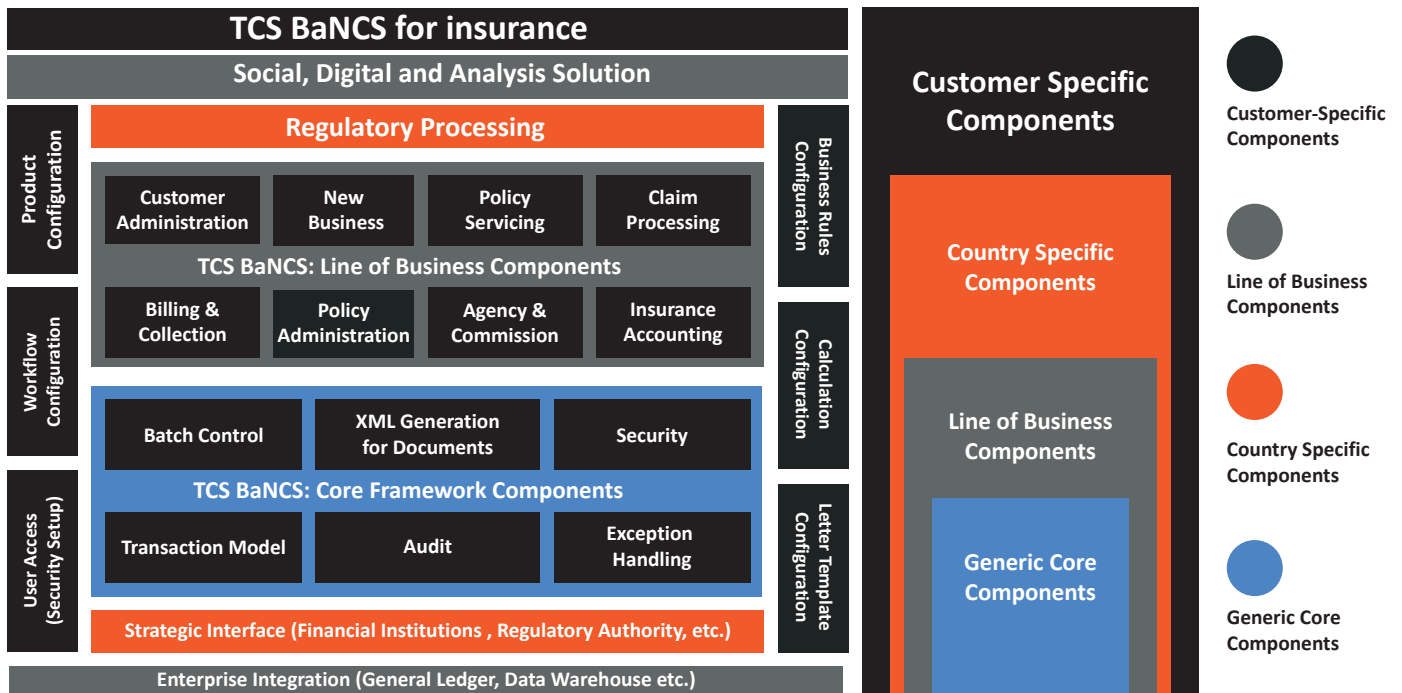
TCS BaNCS for insurance

Social, Digital and Analysis Solution

Product Configuration

Workflow Configuration

User Access (Security Setup)

Regulatory Processing

Customer Administration

New Business

Policy Servicing

Claim Processing

TCS BaNCS: Line of Business Components

Billing & Collection

Policy Administration

Agency & Commission

Insurance Accounting

Batch Control

XML Generation for Documents

Security

TCS BaNCS: Core Framework Components

Transaction Model

Audit

Exception Handling

Strategic Interface (Financial Institutions , Regulatory Authority, etc.)

Business Rules Configuration

Calculation Configuration

Letter Template Configuration

Enterprise Integration (General Ledger, Data Warehouse etc.)

Customer Specific Components

Country Specific Components

Line of Business Components

Generic Core Components

Customer-Specific Components

Line of Business Components

Country Specific Components

Generic Core Components